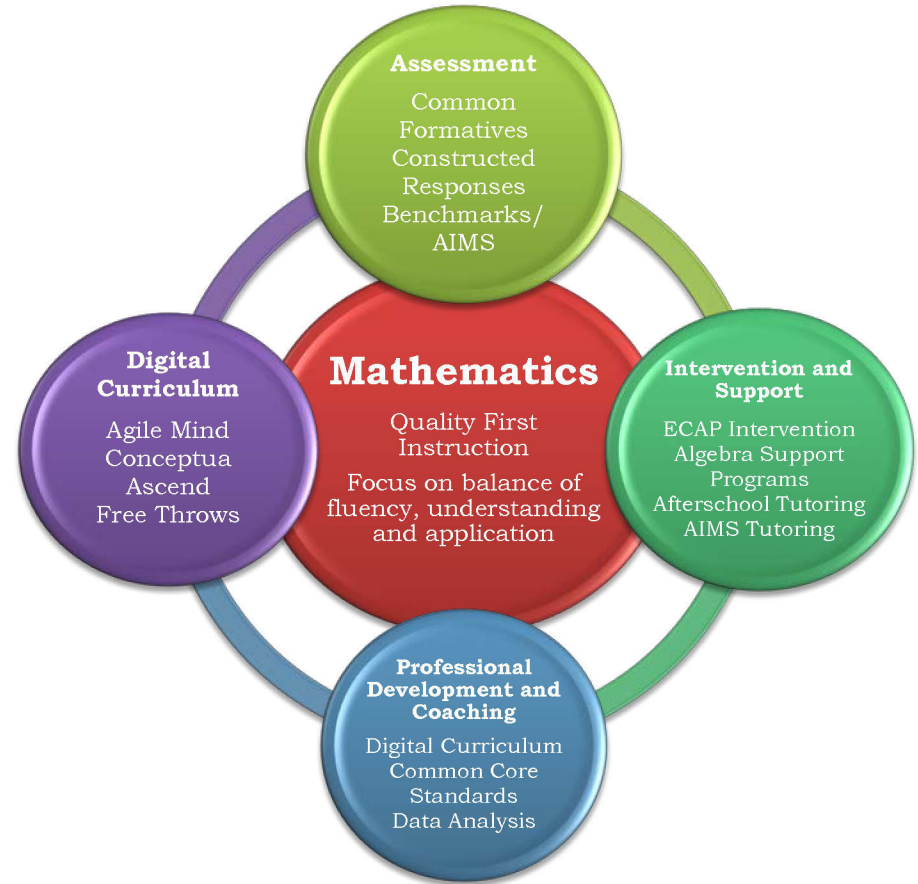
Assessment

Common Formatives
Constructed Responses
Benchmarks/ AIMS

Digital Curriculum

Agile Mind
Conceptua
Ascend
Free Throws

Mathematics

Quality First Instruction

Focus on balance of fluency, understanding and application

Intervention and Support

ECAP Intervention
Algebra Support Programs
Afterschool Tutoring
AIMS Tutoring

Professional Development and Coaching

Digital Curriculum
Common Core Standards
Data Analysis